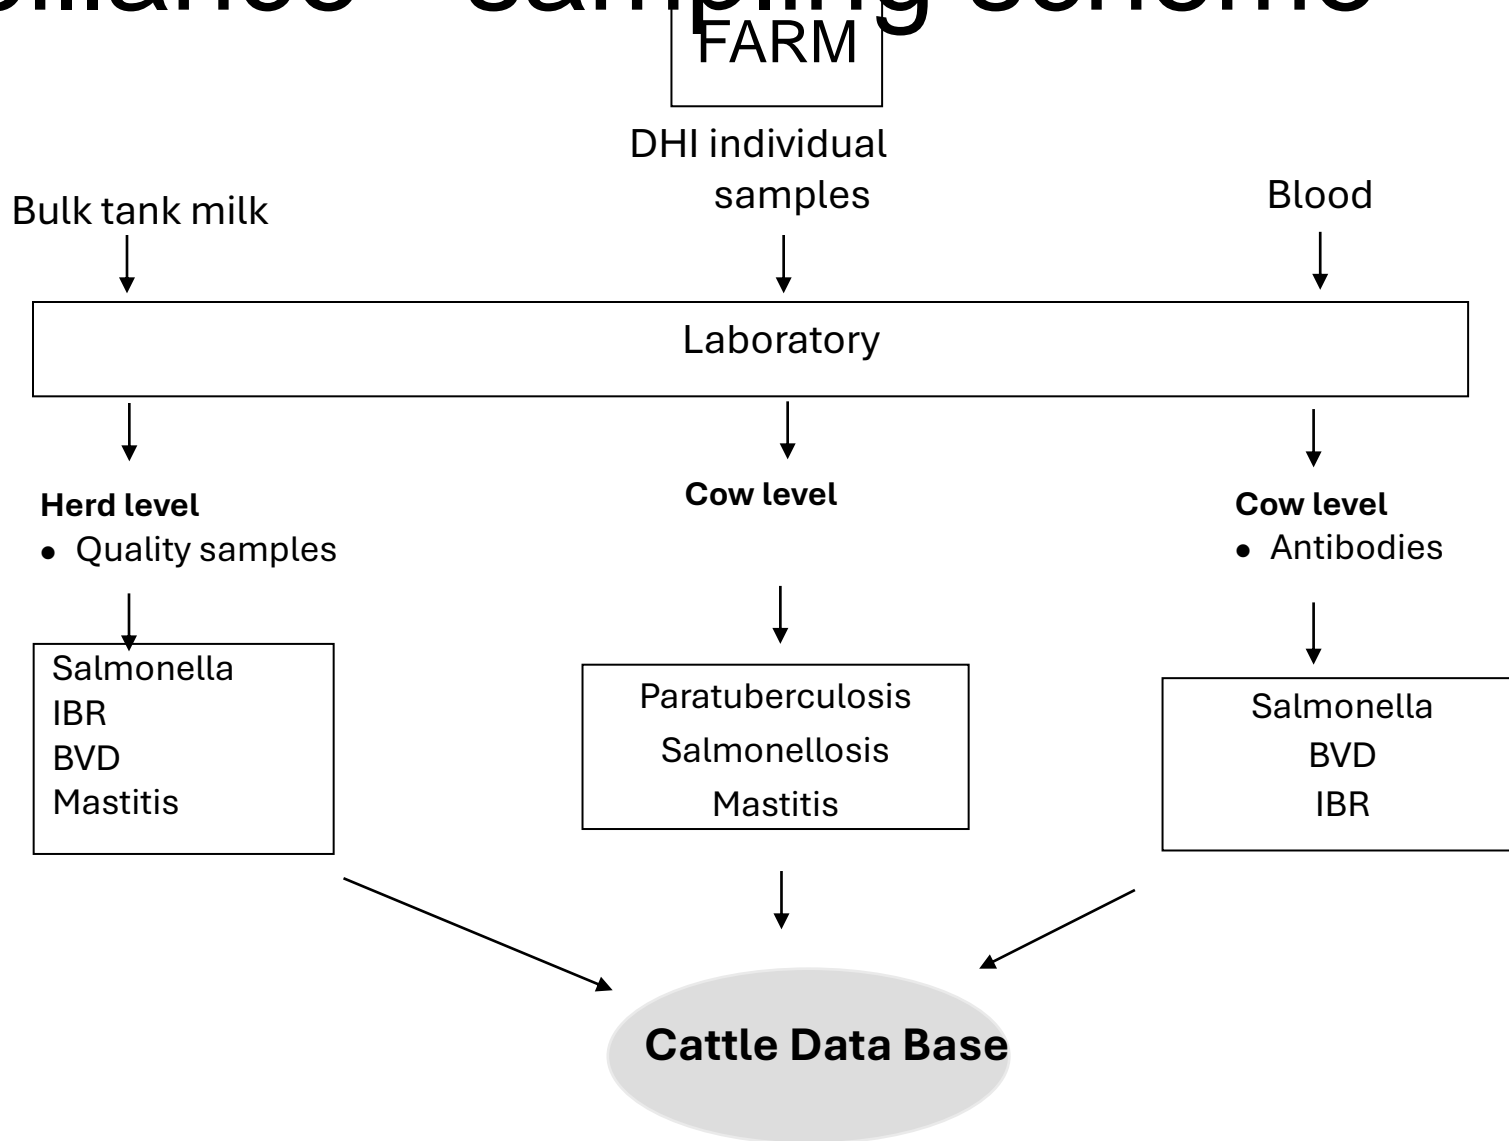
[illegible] – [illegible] scheme

FARM

Bulk tank milk

DHI individual samples

Blood

Laboratory

Herd level
• Quality samples

Salmonella
IBR
BVD
Mastitis

Cow level

Paratuberculosis
Salmonellosis
Mastitis

Cow level
• Antibodies

Salmonella
BVD
IBR

Cattle Data Base